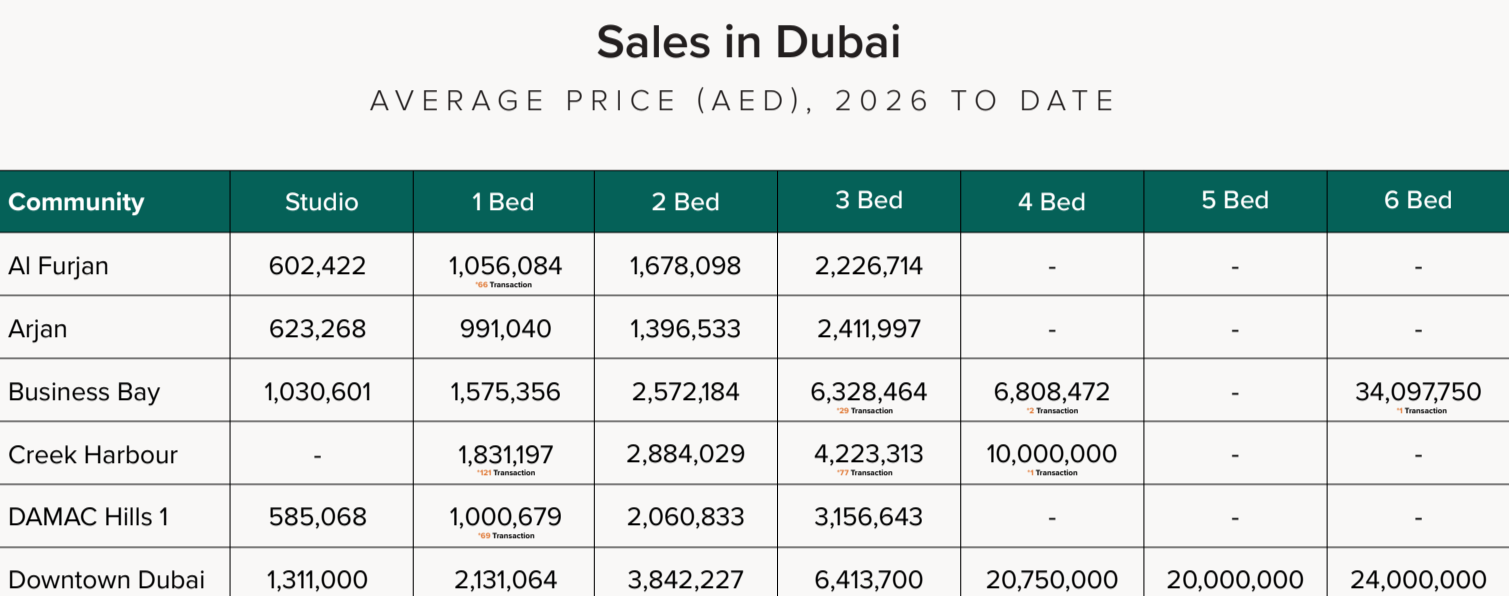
Sales in Dubai

AVERAGE PRICE (AED), 2026 TO DATE

| Community | Studio | 1 Bed | 2 Bed | 3 Bed | 4 Bed | 5 Bed | 6 Bed |
|---|---|---|---|---|---|---|---|
| Al Furjan | 602,422 | 1,056,084 *66 Transaction | 1,678,098 | 2,226,714 | - | - | - |
| Arjan | 623,268 | 991,040 | 1,396,533 | 2,411,997 | - | - | - |
| Business Bay | 1,030,601 | 1,575,356 | 2,572,184 | 6,328,464 *29 Transaction | 6,808,472 *2 Transaction | - | 34,097,750 *1 Transaction |
| Creek Harbour | - | 1,831,197 *121 Transaction | 2,884,029 | 4,223,313 *77 Transaction | 10,000,000 *1 Transaction | - | - |
| DAMAC Hills 1 | 585,068 | 1,000,679 *69 Transaction | 2,060,833 | 3,156,643 | - | - | - |
| Downtown Dubai | 1,311,000 | 2,131,064 | 3,842,227 | 6,413,700 | 20,750,000 | 20,000,000 | 24,000,000 |